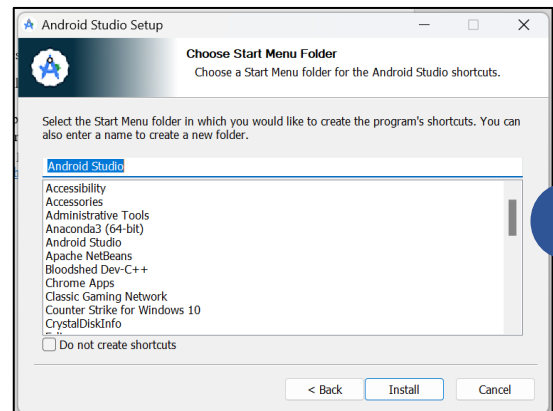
Android Studio Setup

Choose Start Menu Folder

Choose a Start Menu folder for the Android Studio shortcuts.

Select the Start Menu folder in which you would like to create the program's shortcuts. You can also enter a name to create a new folder.

Android Studio

Accessibility
Accessories
Administrative Tools
Anaconda3 (64-bit)
Android Studio
Apache NetBeans
Bloodshed Dev-C++
Chrome Apps
Classic Gaming Network
Counter Strike for Windows 10
CrystalDiskInfo

Do not create shortcuts

< Back
Install
Cancel